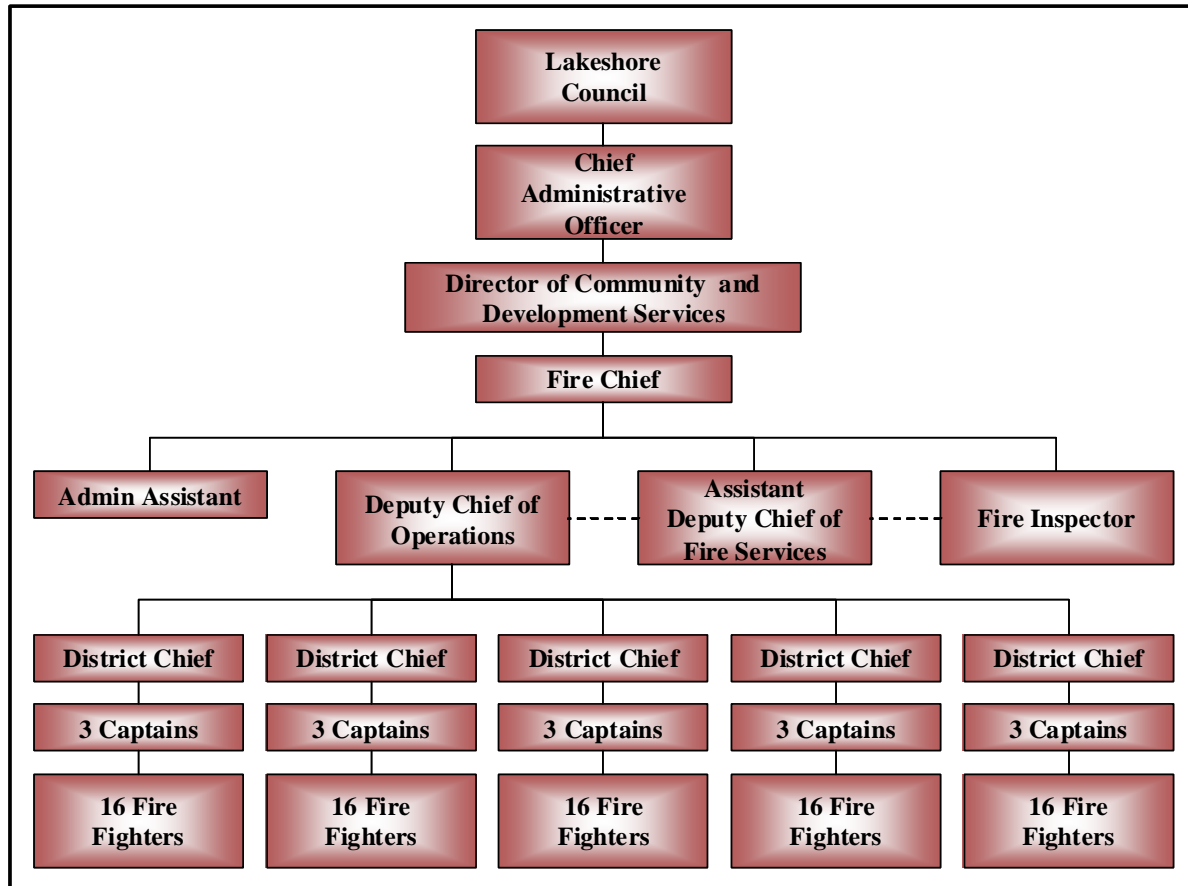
Lakeshore Council

Chief Administrative Officer

Director of Community and Development Services

Fire Chief

Admin Assistant

Deputy Chief of Operations

Assistant Deputy Chief of Fire Services

Fire Inspector

District Chief

3 Captains

16 Fire Fighters

District Chief

3 Captains

16 Fire Fighters

District Chief

3 Captains

16 Fire Fighters

District Chief

3 Captains

16 Fire Fighters

District Chief

3 Captains

16 Fire Fighters